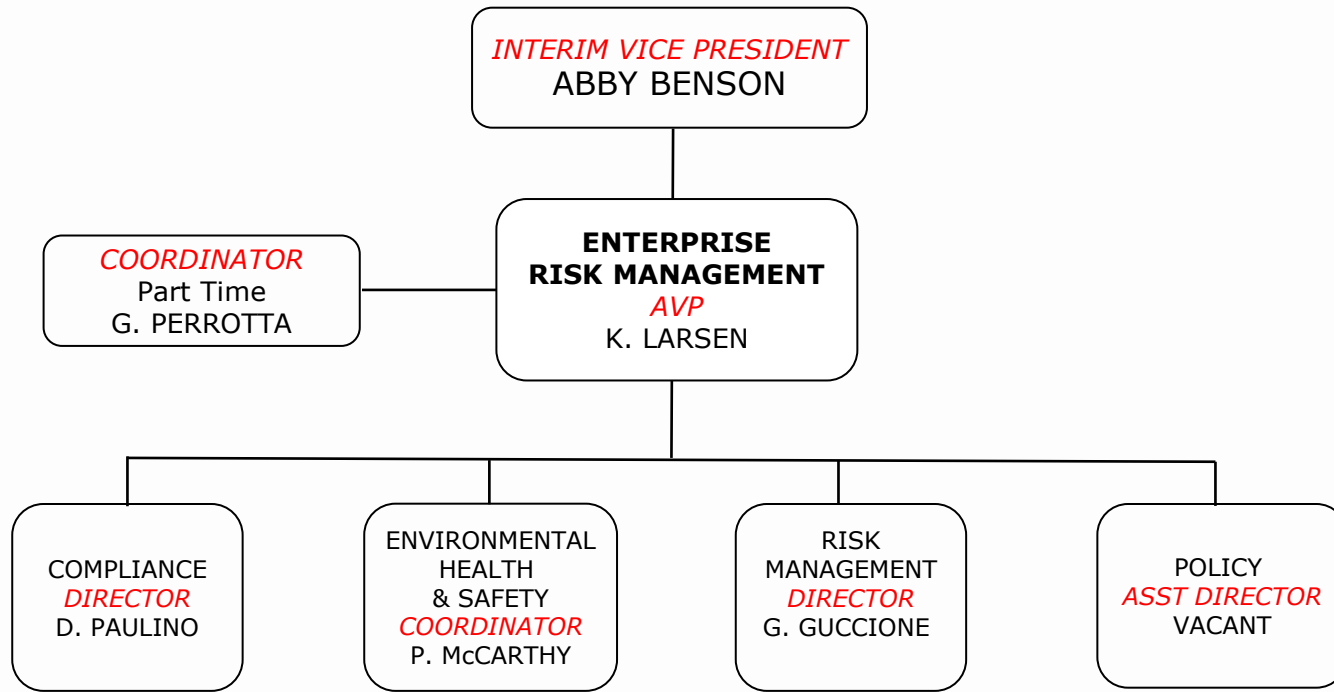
INTERIM VICE PRESIDENT
ABBY BENSON

COORDINATOR
Part Time
G. PERROTTA

ENTERPRISE
RISK MANAGEMENT
AVP
K. LARSEN

COMPLIANCE
DIRECTOR
D. PAULINO

ENVIRONMENTAL HEALTH & SAFETY
COORDINATOR
P. McCARTHY

RISK MANAGEMENT
DIRECTOR
G. GUCCIONE

POLICY
ASST DIRECTOR
VACANT